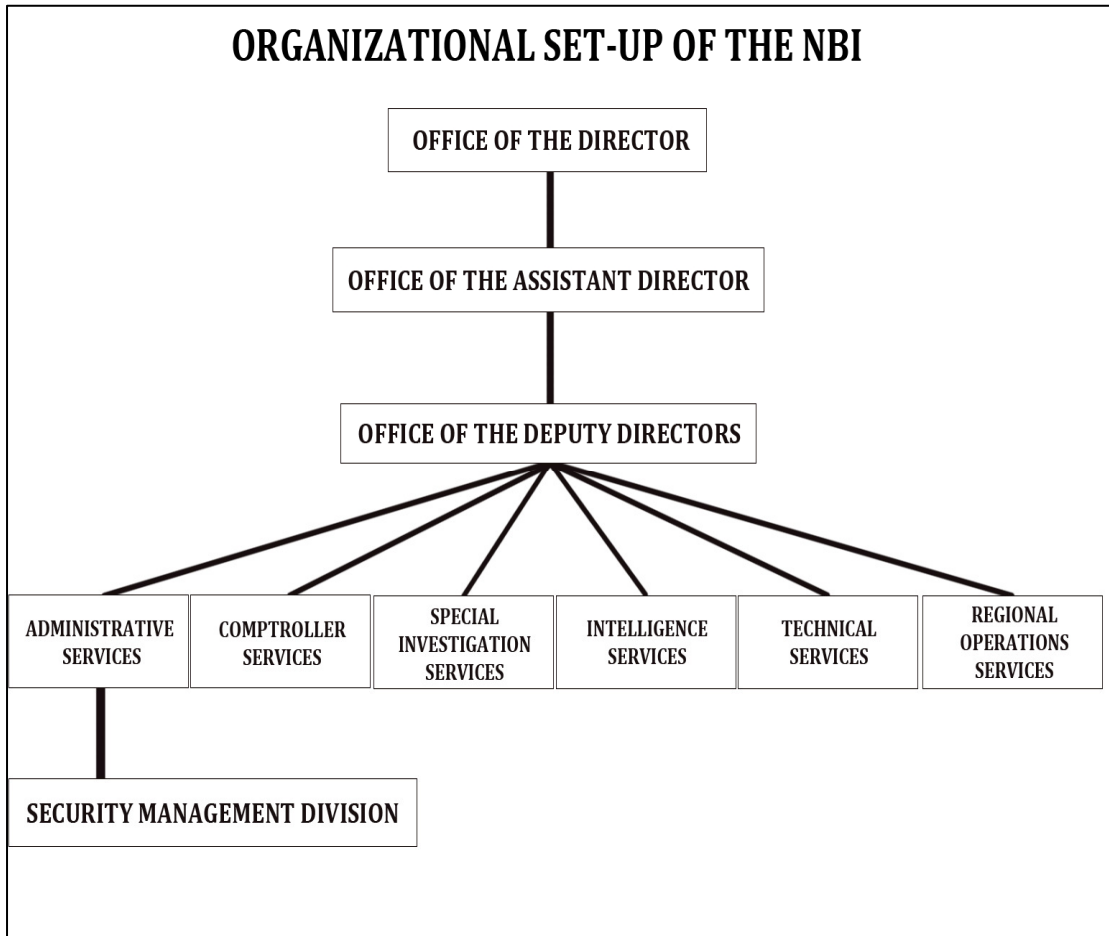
ORGANIZATIONAL SET-UP OF THE NBI

OFFICE OF THE DIRECTOR

OFFICE OF THE ASSISTANT DIRECTOR

OFFICE OF THE DEPUTY DIRECTORS

ADMINISTRATIVE SERVICES

COMPTROLLER SERVICES

SPECIAL INVESTIGATION SERVICES

INTELLIGENCE SERVICES

TECHNICAL SERVICES

REGIONAL OPERATIONS SERVICES

SECURITY MANAGEMENT DIVISION